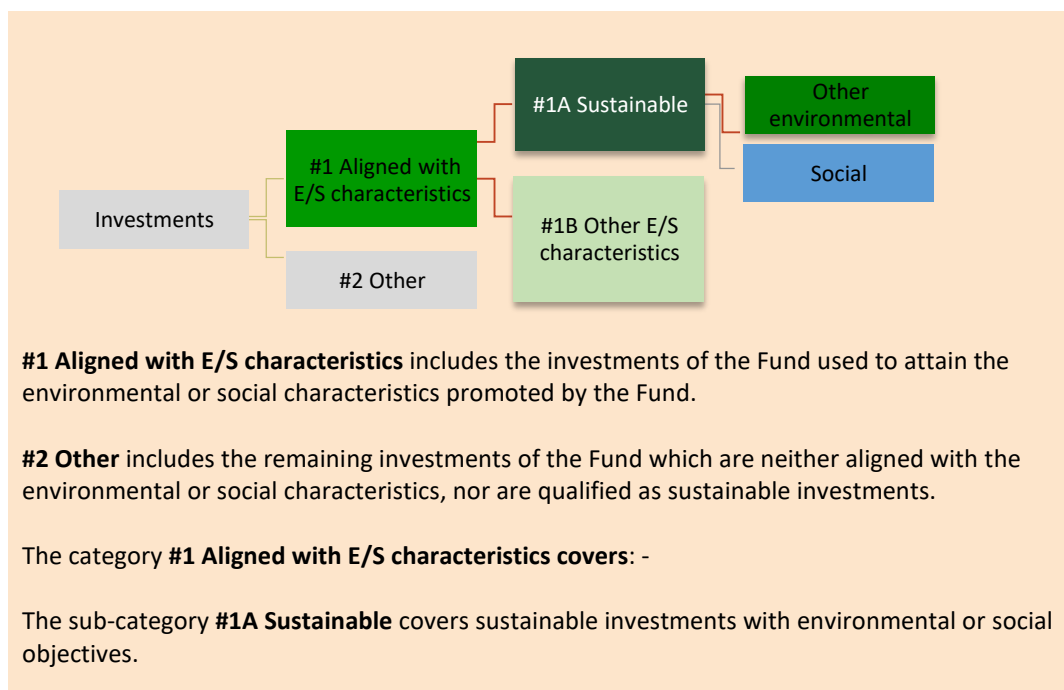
Investments

#1 Aligned with E/S characteristics

#2 Other

#1A Sustainable

#1B Other E/S characteristics

Other environmental

Social

**#1 Aligned with E/S characteristics** includes the investments of the Fund used to attain the environmental or social characteristics promoted by the Fund.

**#2 Other** includes the remaining investments of the Fund which are neither aligned with the environmental or social characteristics, nor are qualified as sustainable investments.

The category **#1 Aligned with E/S characteristics covers**: -

The sub-category **#1A Sustainable** covers sustainable investments with environmental or social objectives.